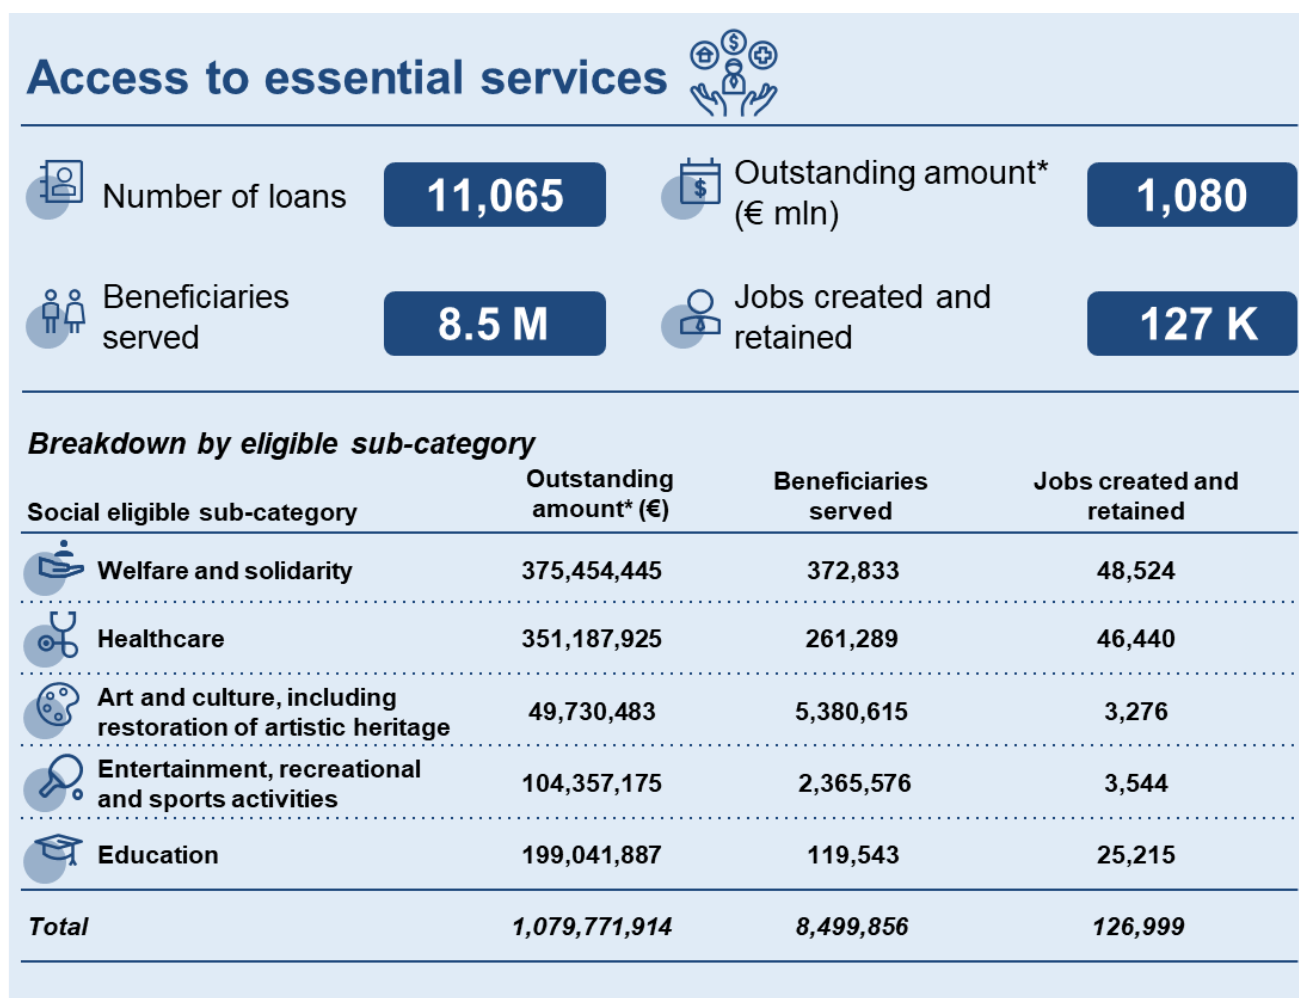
Access to essential services

Number of loans 11,065

Outstanding amount* (€ mln) 1,080

Beneficiaries served 8.5 M

Jobs created and retained 127 K

Breakdown by eligible sub-category

| Social eligible sub-category | Outstanding amount* (€) | Beneficiaries served | Jobs created and retained |
|---|---|---|---|
| Welfare and solidarity | 375,454,445 | 372,833 | 48,524 |
| Healthcare | 351,187,925 | 261,289 | 46,440 |
| Art and culture, including restoration of artistic heritage | 49,730,483 | 5,380,615 | 3,276 |
| Entertainment, recreational and sports activities | 104,357,175 | 2,365,576 | 3,544 |
| Education | 199,041,887 | 119,543 | 25,215 |
| *Total* | *1,079,771,914* | *8,499,856* | *126,999* |